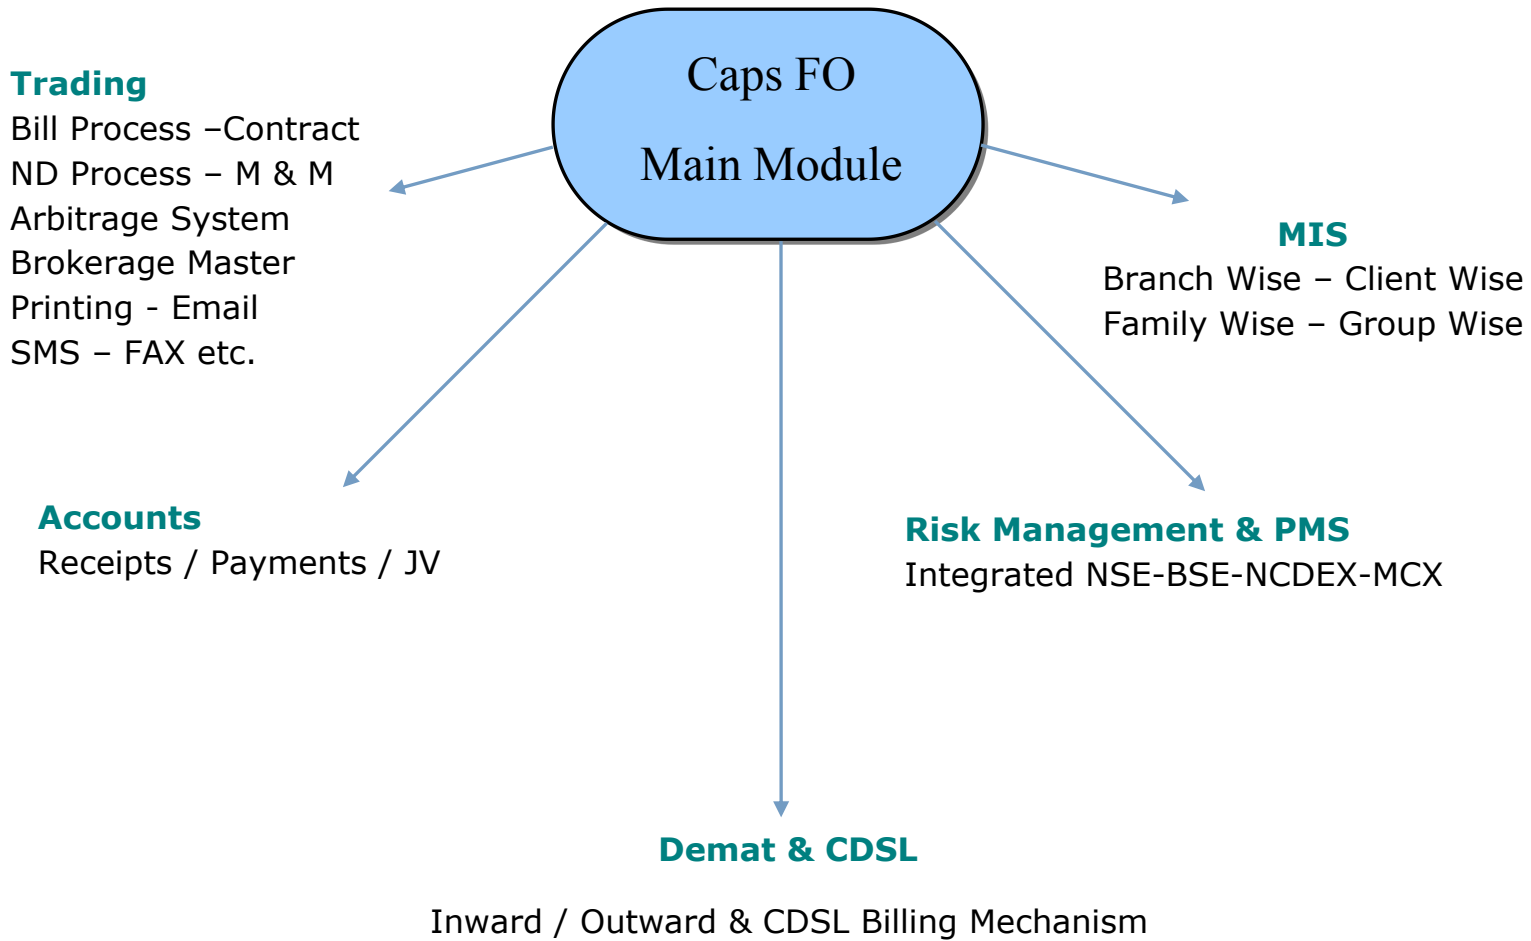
Caps FO
Main Module

Trading
Bill Process –Contract
ND Process – M & M
Arbitrage System
Brokerage Master
Printing - Email
SMS – FAX etc.

MIS
Branch Wise – Client Wise
Family Wise – Group Wise

Accounts
Receipts / Payments / JV

Risk Management & PMS
Integrated NSE-BSE-NCDEX-MCX

Demat & CDSL

Inward / Outward & CDSL Billing Mechanism